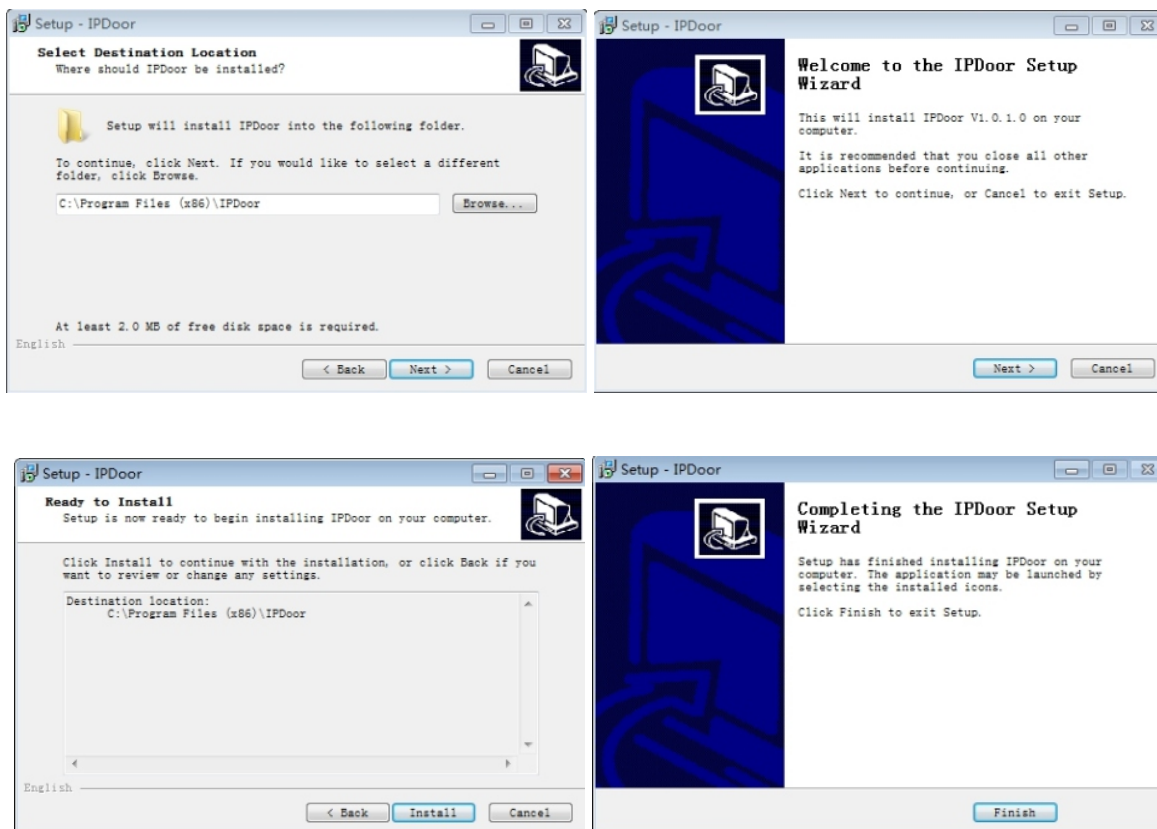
Setup - IPDoor

Select Destination Location
Where should IPDoor be installed?

Setup will install IPDoor into the following folder.

To continue, click Next. If you would like to select a different folder, click Browse.

C:\Program Files (x86)\IPDoor

Browse...

At least 2.0 MB of free disk space is required.

English

< Back

Next >

Cancel

Setup - IPDoor

Welcome to the IPDoor Setup Wizard

This will install IPDoor V1.0.1.0 on your computer.

It is recommended that you close all other applications before continuing.

Click Next to continue, or Cancel to exit Setup.

Next >

Cancel

Setup - IPDoor

Ready to Install
Setup is now ready to begin installing IPDoor on your computer.

Click Install to continue with the installation, or click Back if you want to review or change any settings.

Destination location:
C:\Program Files (x86)\IPDoor

English

< Back

Install

Cancel

Setup - IPDoor

Completing the IPDoor Setup Wizard

Setup has finished installing IPDoor on your computer. The application may be launched by selecting the installed icons.

Click Finish to exit Setup.

Finish